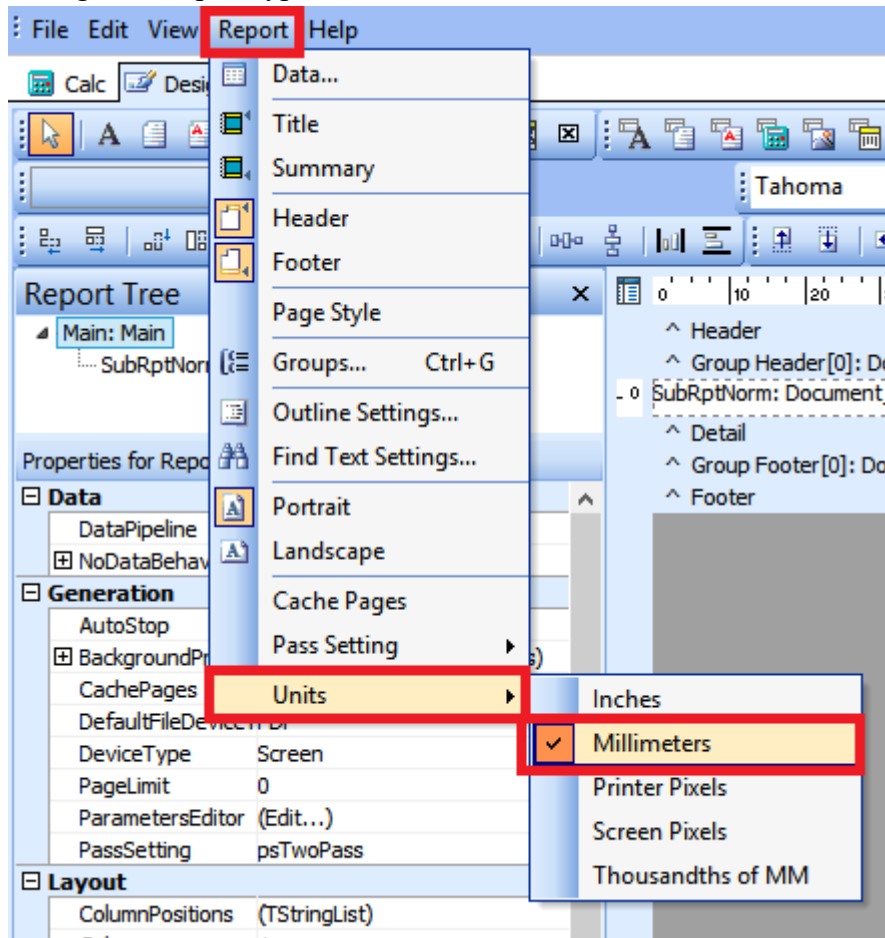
File Edit View Report Help

Calc Desi

Tahoma

Report Tree ×

Main: Main

SubRptNor

Properties for Repo

Data

DataPipeline

NoDataBehav

Generation

AutoStop

BackgroundPr

CachePages

DefaultFileDevice

DeviceType Screen

PageLimit 0

ParametersEditor (Edit...)

PassSetting psTwoPass

Layout

ColumnPositions (TStringList)

Data...

Title

Summary

Header

Footer

Page Style

Groups... Ctrl+G

Outline Settings...

Find Text Settings...

Portrait

Landscape

Cache Pages

Pass Setting

Units

Inches

Millimeters

Printer Pixels

Screen Pixels

Thousandths of MM

0 10 20

^ Header

^ Group Header[0]: Do

0 SubRptNorm: Document

^ Detail

^ Group Footer[0]: Do

^ Footer